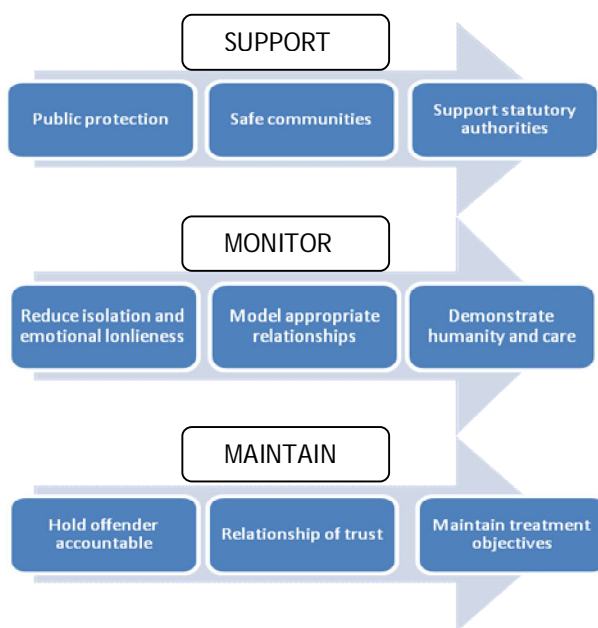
SUPPORT

Public protection

Safe communities

Support statutory authorities

MONITOR

Reduce isolation and emotional lonlieness

Model appropriate relationships

Demonstrate humanity and care

MAINTAIN

Hold offender accountable

Relationship of trust

Maintain treatment objectives